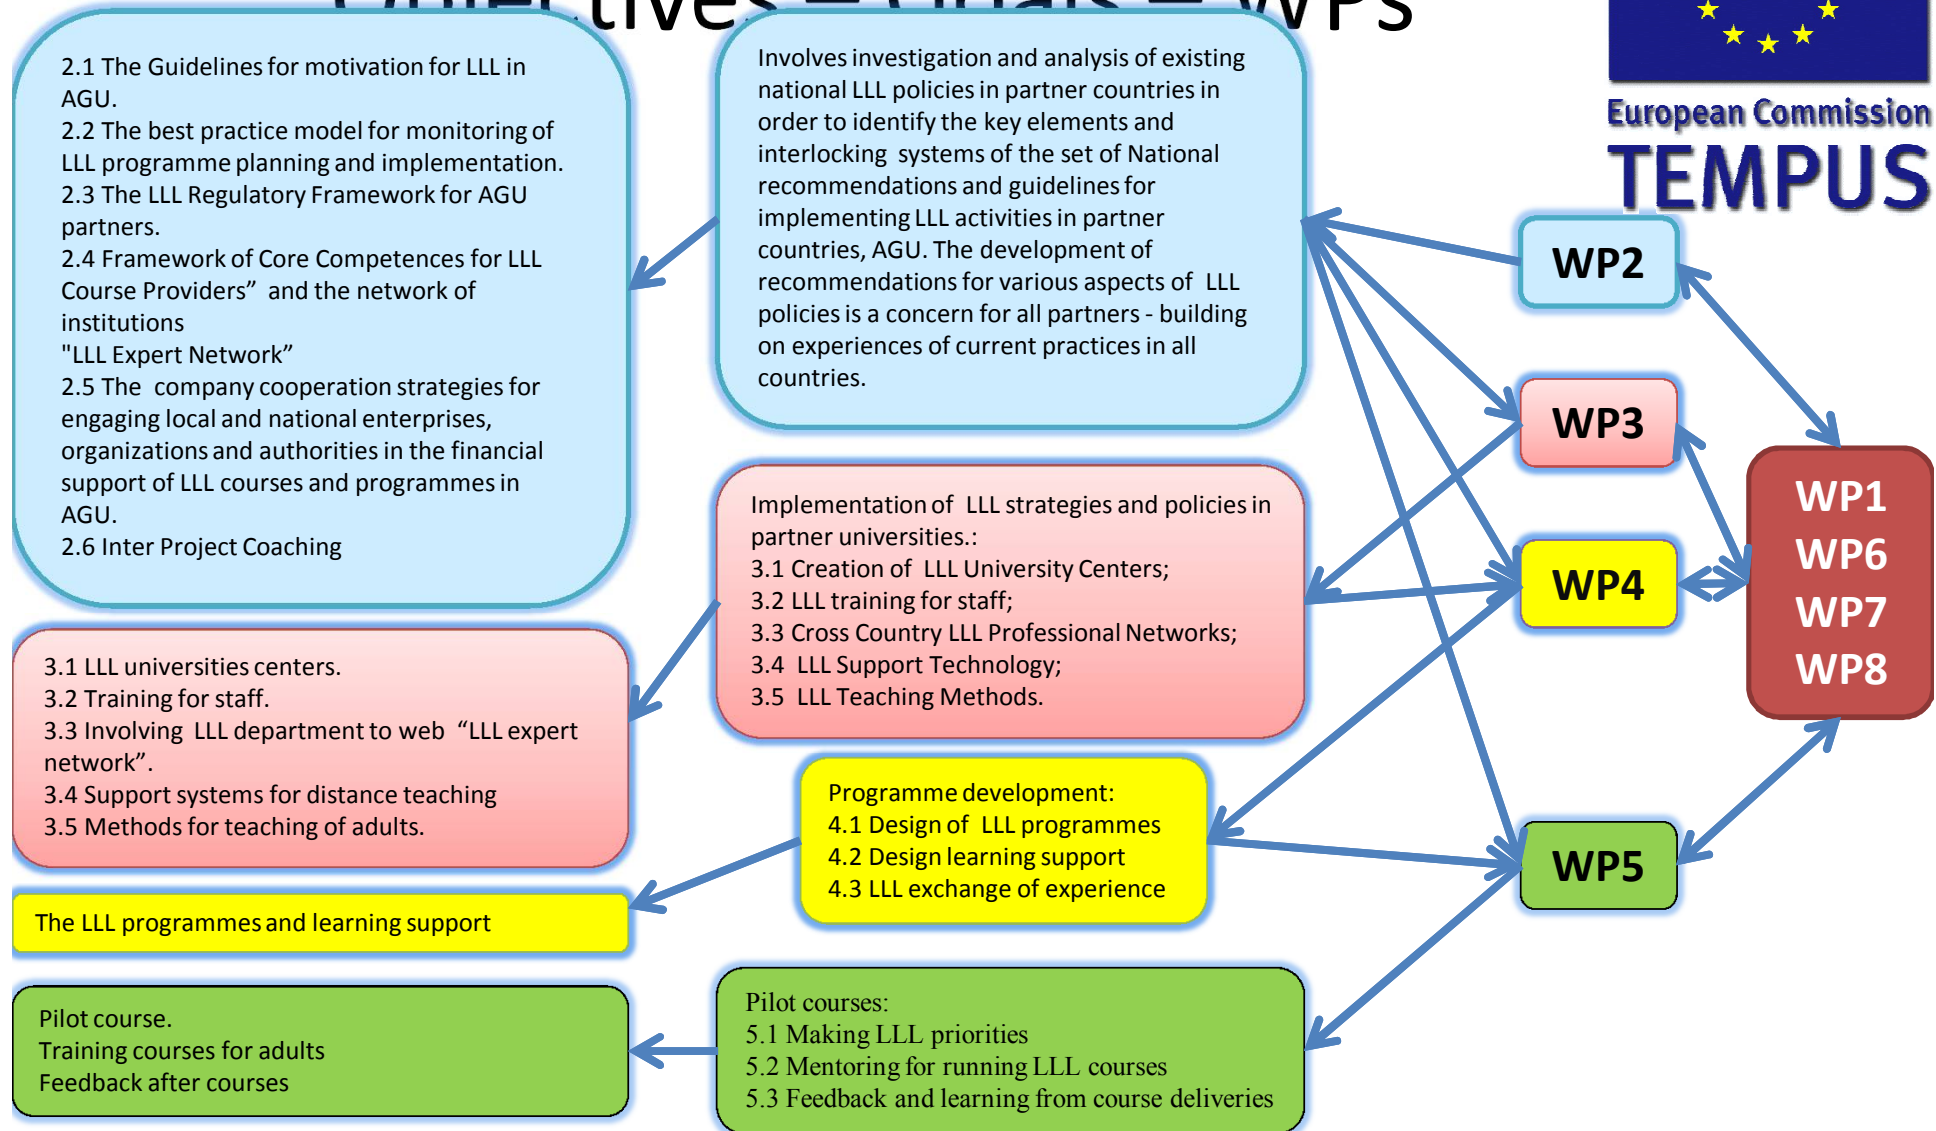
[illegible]tives – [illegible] – WPs

2.1 The Guidelines for motivation for LLL in AGU.
2.2 The best practice model for monitoring of LLL programme planning and implementation.
2.3 The LLL Regulatory Framework for AGU partners.
2.4 Framework of Core Competences for LLL Course Providers" and the network of institutions
"LLL Expert Network"
2.5 The company cooperation strategies for engaging local and national enterprises, organizations and authorities in the financial support of LLL courses and programmes in AGU.
2.6 Inter Project Coaching

Involves investigation and analysis of existing national LLL policies in partner countries in order to identify the key elements and interlocking systems of the set of National recommendations and guidelines for implementing LLL activities in partner countries, AGU. The development of recommendations for various aspects of LLL policies is a concern for all partners - building on experiences of current practices in all countries.

European Commission
TEMPUS

WP2

WP3

WP4

WP5

WP1
WP6
WP7
WP8

Implementation of LLL strategies and policies in partner universities.:
3.1 Creation of LLL University Centers;
3.2 LLL training for staff;
3.3 Cross Country LLL Professional Networks;
3.4 LLL Support Technology;
3.5 LLL Teaching Methods.

3.1 LLL universities centers.
3.2 Training for staff.
3.3 Involving LLL department to web "LLL expert network".
3.4 Support systems for distance teaching
3.5 Methods for teaching of adults.

Programme development:
4.1 Design of LLL programmes
4.2 Design learning support
4.3 LLL exchange of experience

The LLL programmes and learning support

Pilot course.
Training courses for adults
Feedback after courses

Pilot courses:
5.1 Making LLL priorities
5.2 Mentoring for running LLL courses
5.3 Feedback and learning from course deliveries